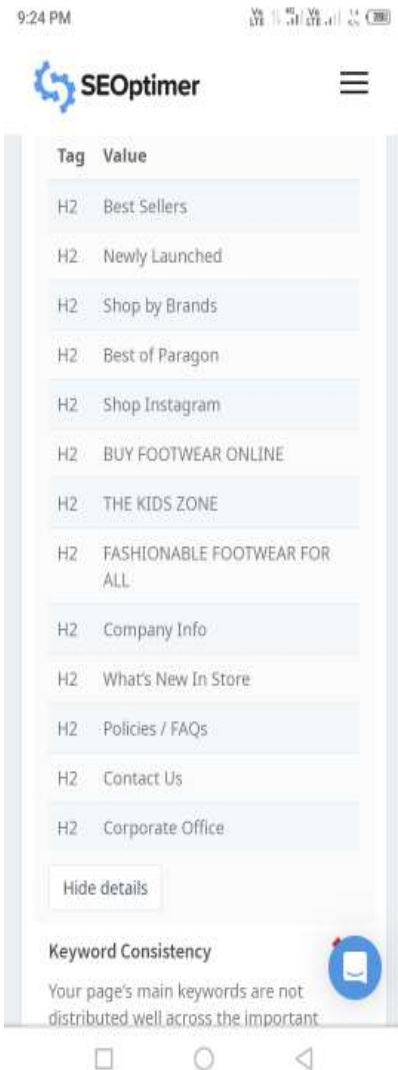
9:24 PM

SEOptimer

| Tag | Value |
|---|---|
| H2 | Best Sellers |
| H2 | Newly Launched |
| H2 | Shop by Brands |
| H2 | Best of Paragon |
| H2 | Shop Instagram |
| H2 | BUY FOOTWEAR ONLINE |
| H2 | THE KIDS ZONE |
| H2 | FASHIONABLE FOOTWEAR FOR ALL |
| H2 | Company Info |
| H2 | What's New In Store |
| H2 | Policies / FAQs |
| H2 | Contact Us |
| H2 | Corporate Office |

Hide details

Keyword Consistency

Your page's main keywords are not distributed well across the important